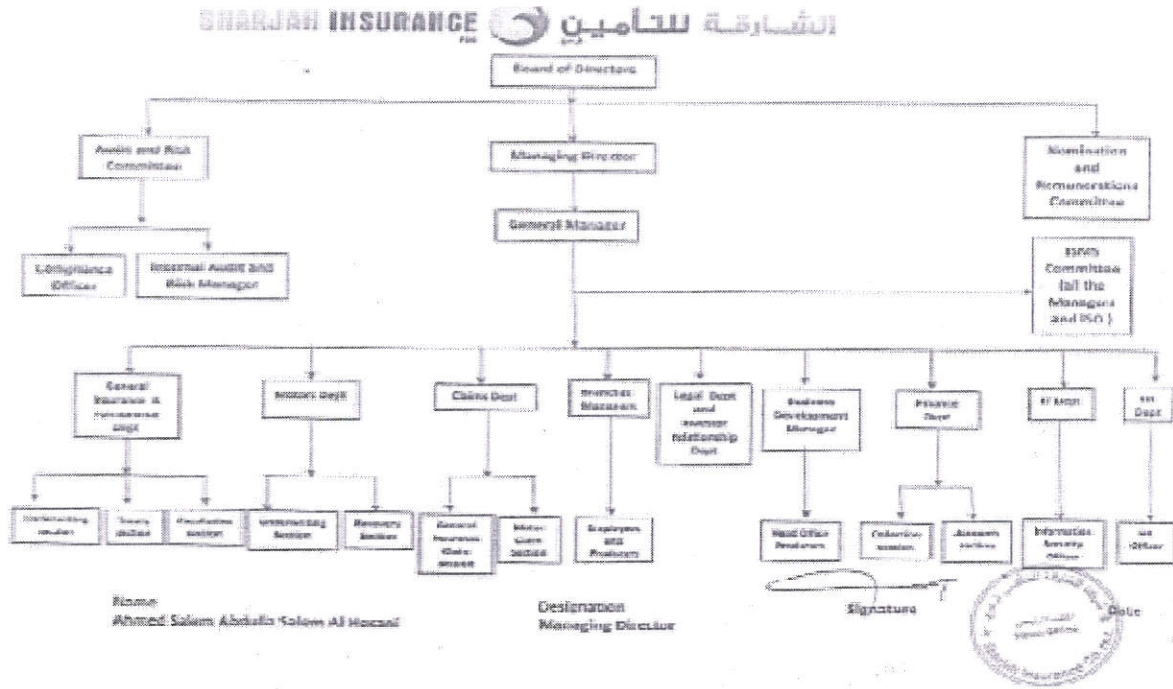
SHARJAH INSURANCE PSC الشارقة للتأمين

Board of Directors

Audit and Risk Committee

Managing Director

Nomination and Remunerations Committee

General Manager

Compliance Officer

Internal Audit and Risk Manager

ISMS Committee (all the Managers and ISO)

General Insurance & Reinsurance Dept

Motors Dept

Claims Dept

Branches Managers

Legal Dept and Investor Relationship Dept

Business Development Manager

Finance Dept

IT Dept

HR Dept

Underwriting section

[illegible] section

Reinsurance section

Underwriting Section

Recovery Section

General Insurance Claim Section

Motor Claim Section

Employees and Producers

Head Office Producers

Collection section

Accounts section

Information Security Officer

HR Officer

Name
Ahmed Salem Abdulla Salem Al Hosani

Designation
Managing Director

Signature

Date